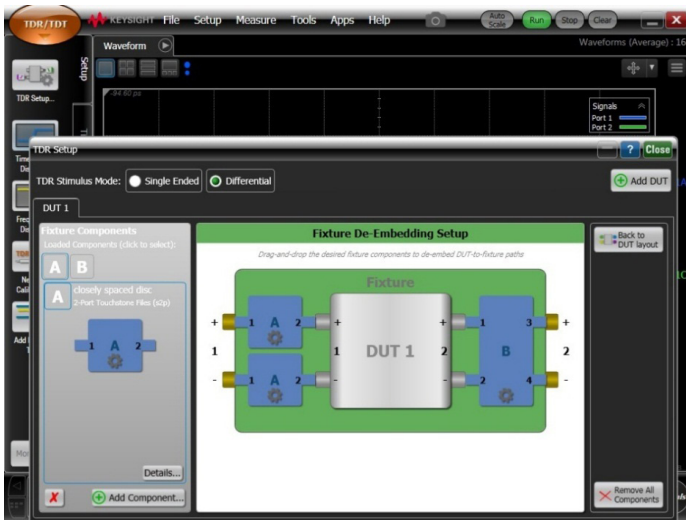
TDR/TDT KEYSIGHT File Setup Measure Tools Apps Help Auto Scale Run Stop Clear

Waveform

Waveforms (Average) : 16

Setup

TDR Setup...

84.80 ps

Signals
Port 1
Port 2

TDR Setup

? Close

TDR Stimulus Mode: Single Ended Differential

Add DUT

DUT 1

Fixture Components
Loaded Components (click to select):

A B

A closely spaced disc
2-Port Touchstone Files (s2p)

1 A 2

Details...

Add Component...

Fixture De-Embedding Setup

Drag-and-drop the desired fixture components to de-embed DUT-to-fixture paths

Fixture

+ 1 A 2 + + 1 B 3 +

1 1 DUT 1 2 2

- 1 A 2 - - 2 4 -

Back to DUT layout

Remove All Components